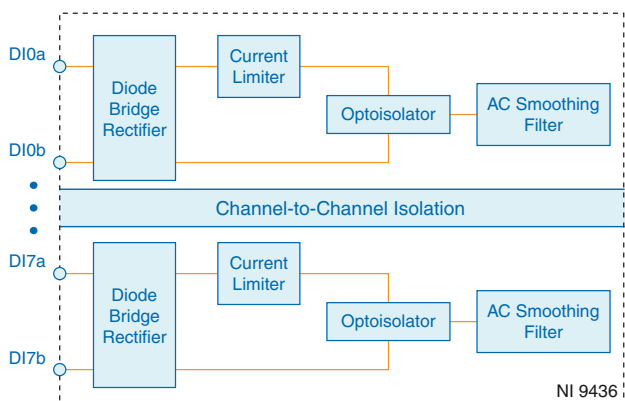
DI0a

DI0b

Diode Bridge Rectifier

Current Limiter

Optoisolator

AC Smoothing Filter

Channel-to-Channel Isolation

DI7a

DI7b

Diode Bridge Rectifier

Current Limiter

Optoisolator

AC Smoothing Filter

NI 9436